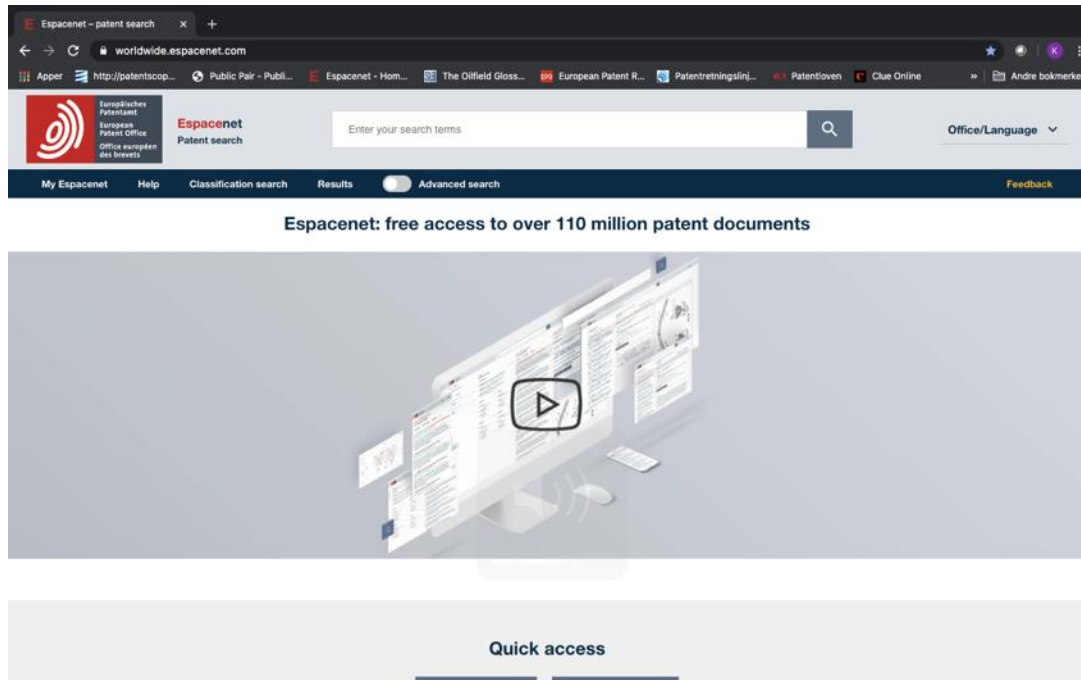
Espacenet – patent search

worldwide.espacenet.com

Apper http://patentscop... Public Pair - Publi... Espacenet - Hom... The Oilfield Gloss... European Patent R... Patentretningslinj... Patentloven Clue Online » Andre bokmerke

Europäisches Patentamt
European Patent Office
Office européen des brevets

Espacenet
Patent search

Enter your search terms

Office/Language

My Espacenet Help Classification search Results Advanced search Feedback

Espacenet: free access to over 110 million patent documents

Quick access